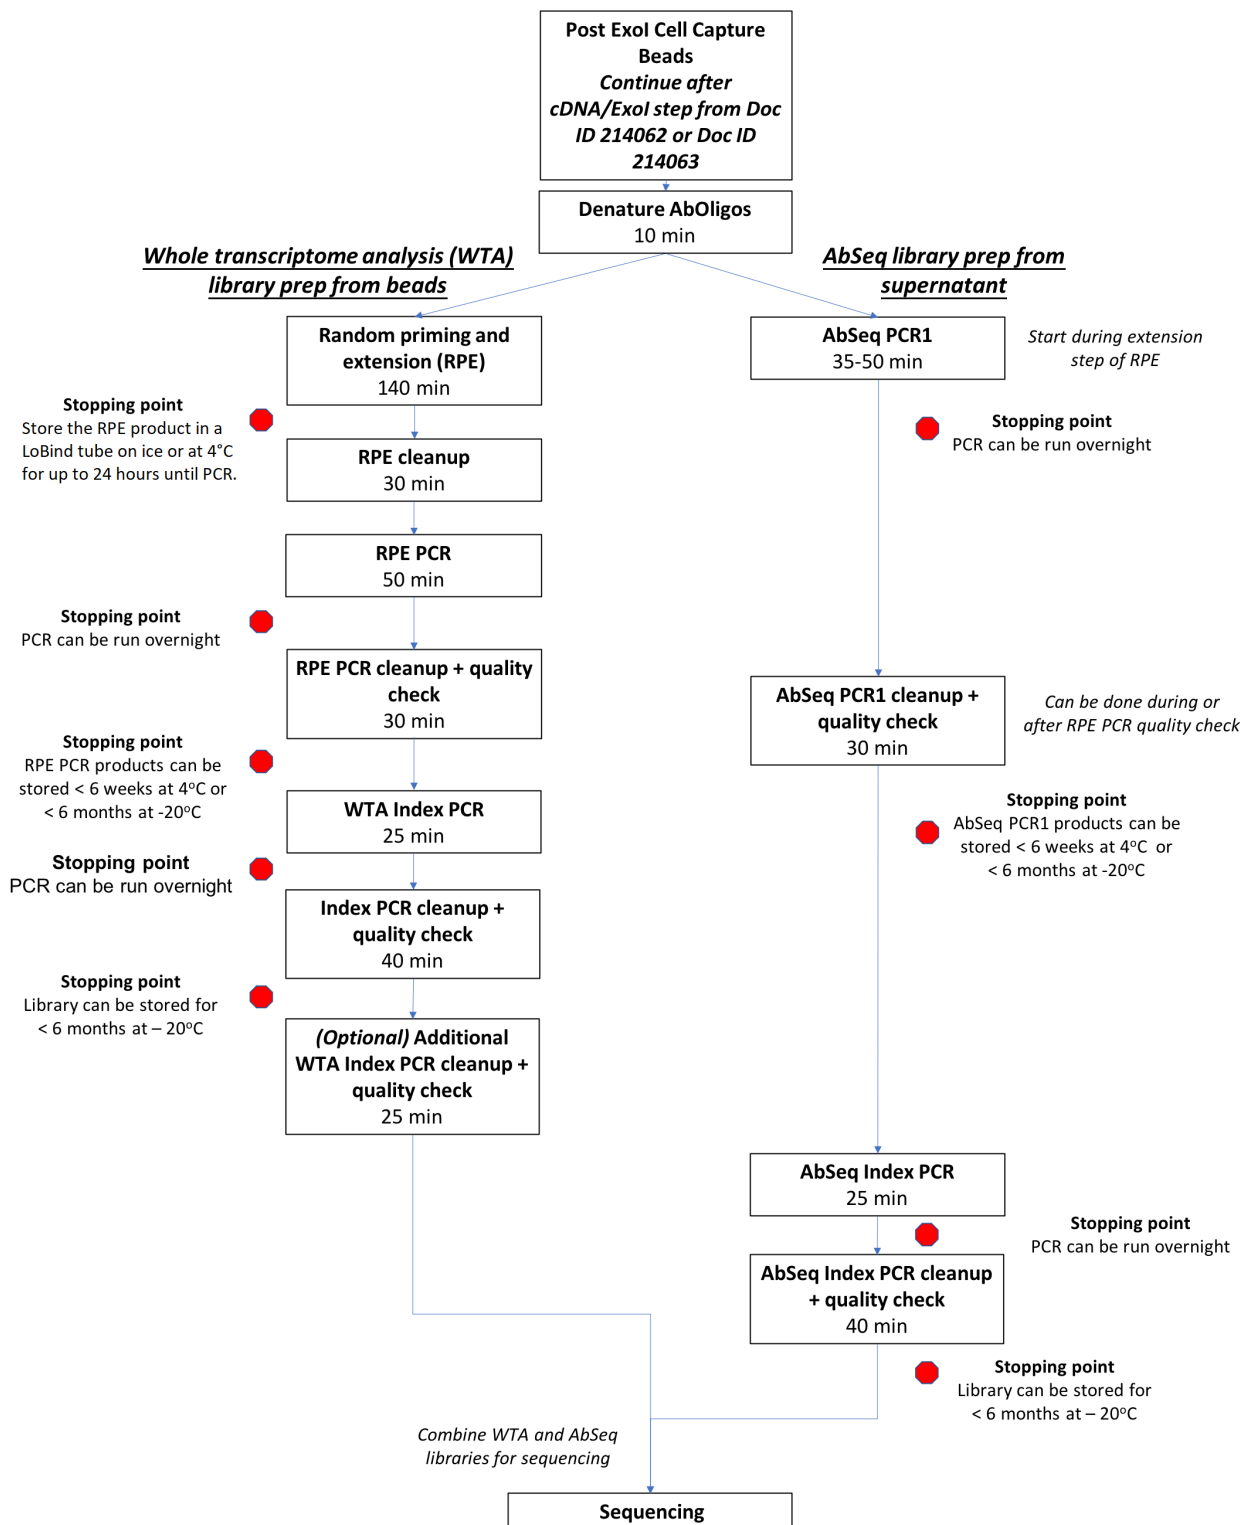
Post ExoI Cell Capture Beads
*Continue after cDNA/ExoI step from Doc ID 214062 or Doc ID 214063*

Denature AbOligos
10 min

Whole transcriptome analysis (WTA) library prep from beads

AbSeq library prep from supernatant

Random priming and extension (RPE)
140 min

AbSeq PCR1
35-50 min

Start during extension step of RPE

Stopping point
Store the RPE product in a LoBind tube on ice or at 4°C for up to 24 hours until PCR.

Stopping point
PCR can be run overnight

RPE cleanup
30 min

RPE PCR
50 min

Stopping point
PCR can be run overnight

RPE PCR cleanup + quality check
30 min

AbSeq PCR1 cleanup + quality check
30 min

Can be done during or after RPE PCR quality check

Stopping point
RPE PCR products can be stored < 6 weeks at 4°C or < 6 months at -20°C

WTA Index PCR
25 min

Stopping point
AbSeq PCR1 products can be stored < 6 weeks at 4°C or < 6 months at -20°C

Stopping point
PCR can be run overnight

Index PCR cleanup + quality check
40 min

Stopping point
Library can be stored for < 6 months at – 20°C

(Optional) Additional WTA Index PCR cleanup + quality check
25 min

AbSeq Index PCR
25 min

Stopping point
PCR can be run overnight

AbSeq Index PCR cleanup + quality check
40 min

Stopping point
Library can be stored for < 6 months at – 20°C

Combine WTA and AbSeq libraries for sequencing

Sequencing